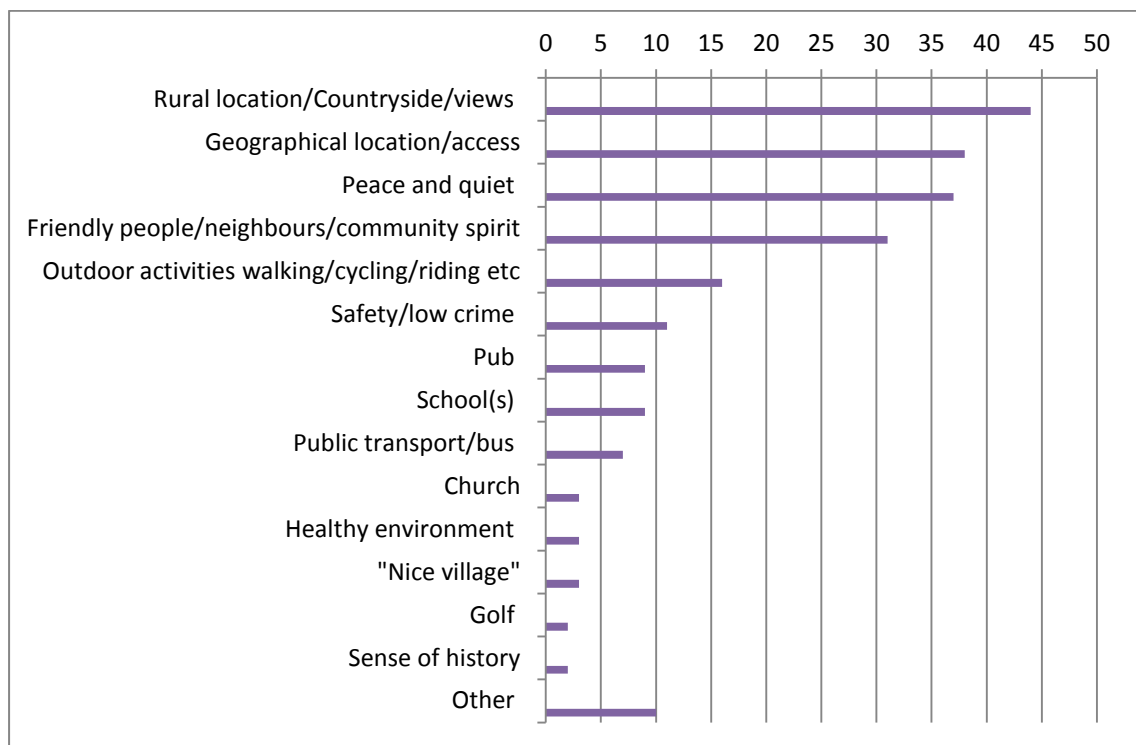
0 5 10 15 20 25 30 35 40 45 50

Rural location/Countryside/views
Geographical location/access
Peace and quiet
Friendly people/neighbours/community spirit
Outdoor activities walking/cycling/riding etc
Safety/low crime
Pub
School(s)
Public transport/bus
Church
Healthy environment
"Nice village"
Golf
Sense of history
Other